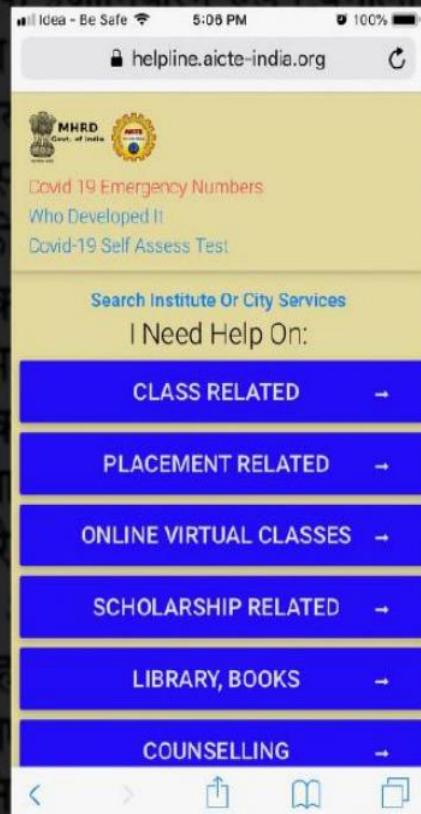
Idea - Be Safe 5:06 PM 100%

helpline.aicte-india.org

MHRD
Govt. of India

Covid 19 Emergency Numbers
Who Developed It
Covid-19 Self Assess Test

Search Institute Or City Services
I Need Help On:

CLASS RELATED →

PLACEMENT RELATED →

ONLINE VIRTUAL CLASSES →

SCHOLARSHIP RELATED →

LIBRARY, BOOKS →

COUNSELLING →